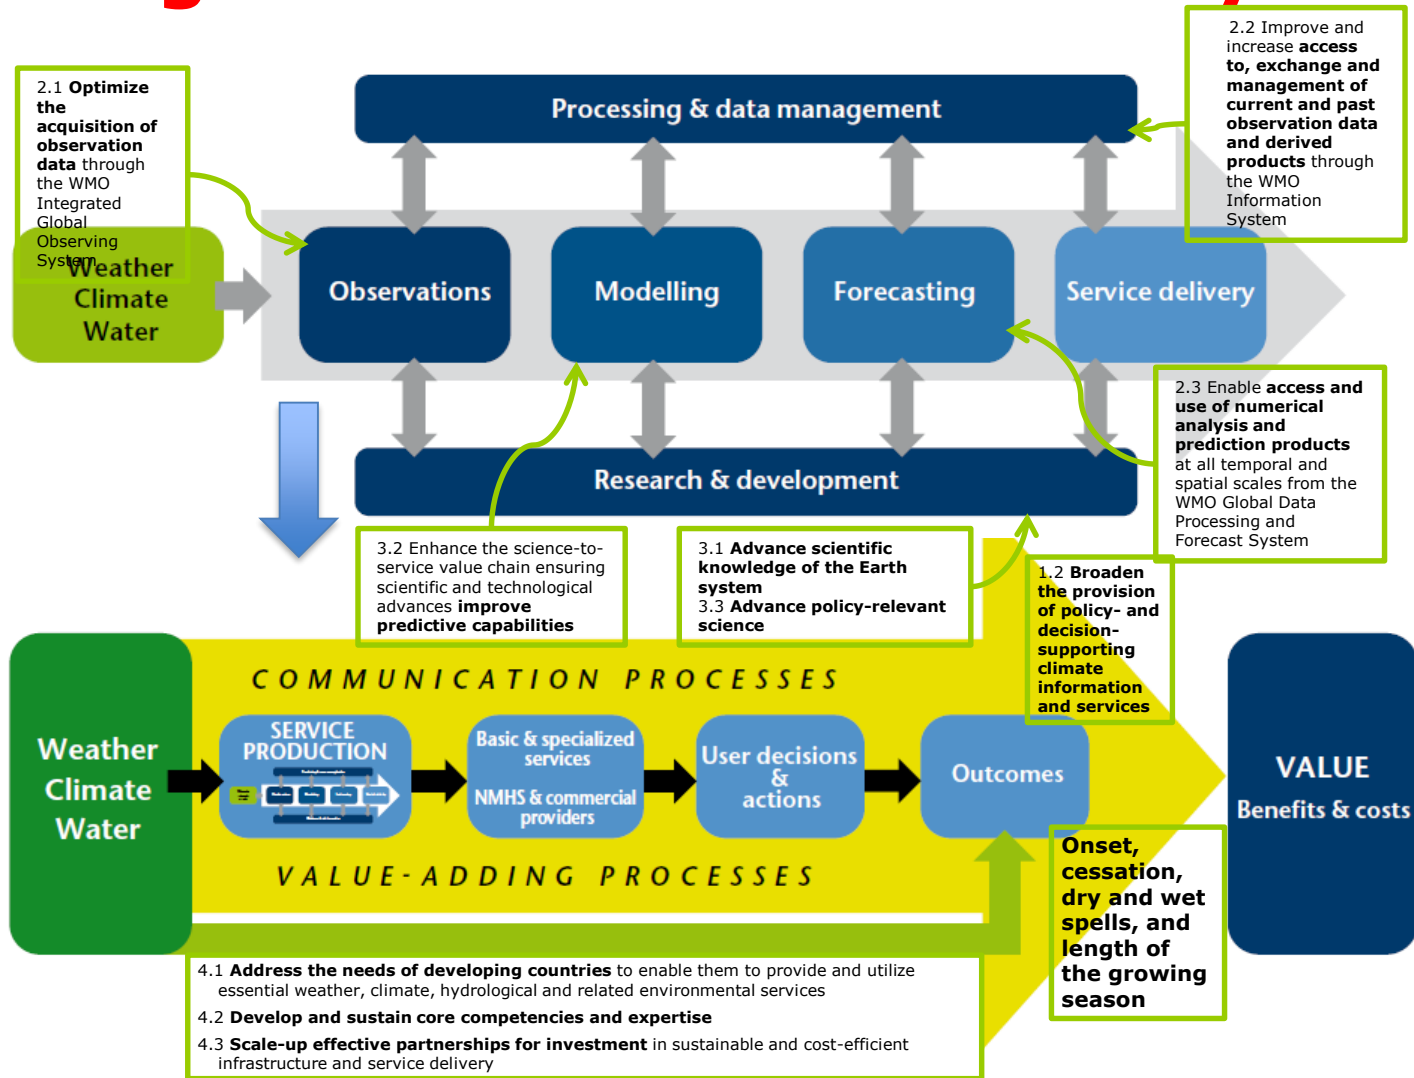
2.1 **Optimize the acquisition of observation data** through the WMO Integrated Global Observing System

Processing & data management

2.2 Improve and increase **access to, exchange and management of current and past observation data and derived products** through the WMO Information System

Weather
Climate
Water

Observations

Modelling

Forecasting

Service delivery

2.3 Enable **access and use of numerical analysis and prediction products** at all temporal and spatial scales from the WMO Global Data Processing and Forecast System

Research & development

3.2 Enhance the science-to-service value chain ensuring scientific and technological advances **improve predictive capabilities**

3.1 **Advance scientific knowledge of the Earth system**
3.3 **Advance policy-relevant science**

1.2 **Broaden the provision of policy- and decision-supporting climate information and services**

COMMUNICATION PROCESSES

Weather
Climate
Water

SERVICE PRODUCTION

Basic & specialized services

NMHS & commercial providers

User decisions & actions

Outcomes

VALUE
Benefits & costs

VALUE-ADDING PROCESSES

**Onset, cessation, dry and wet spells, and length of the growing season**

4.1 **Address the needs of developing countries** to enable them to provide and utilize essential weather, climate, hydrological and related environmental services

4.2 **Develop and sustain core competencies and expertise**

4.3 **Scale-up effective partnerships for investment** in sustainable and cost-efficient infrastructure and service delivery